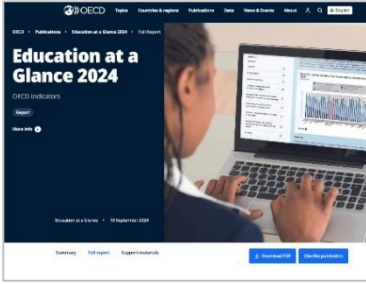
OECD Topics Countries & regions Publications Data News & Events About English

OECD > Publications > Education at a Glance 2024 > Full Report

Education at a Glance 2024

OECD Indicators

Report

More info

Education at a Glance 18 September 2024

Summary Full report Support materials

Download PDF Cite this publication